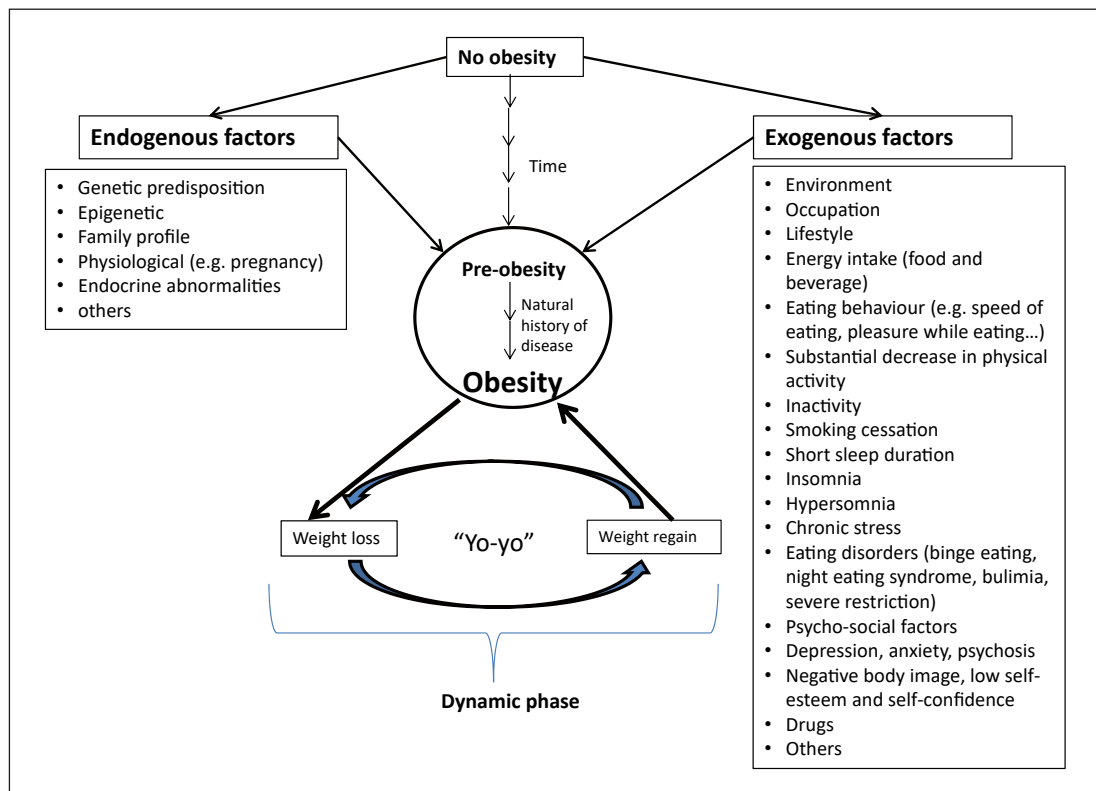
No obesity

Endogenous factors

- Genetic predisposition
- Epigenetic
- Family profile
- Physiological (e.g. pregnancy)
- Endocrine abnormalities
- others

Time

Exogenous factors

- Environment
- Occupation
- Lifestyle
- Energy intake (food and beverage)
- Eating behaviour (e.g. speed of eating, pleasure while eating…)
- Substantial decrease in physical activity
- Inactivity
- Smoking cessation
- Short sleep duration
- Insomnia
- Hypersomnia
- Chronic stress
- Eating disorders (binge eating, night eating syndrome, bulimia, severe restriction)
- Psycho-social factors
- Depression, anxiety, psychosis
- Negative body image, low self-esteem and self-confidence
- Drugs
- Others

Pre-obesity

Natural history of disease

Obesity

Weight loss

"Yo-yo"

Weight regain

Dynamic phase